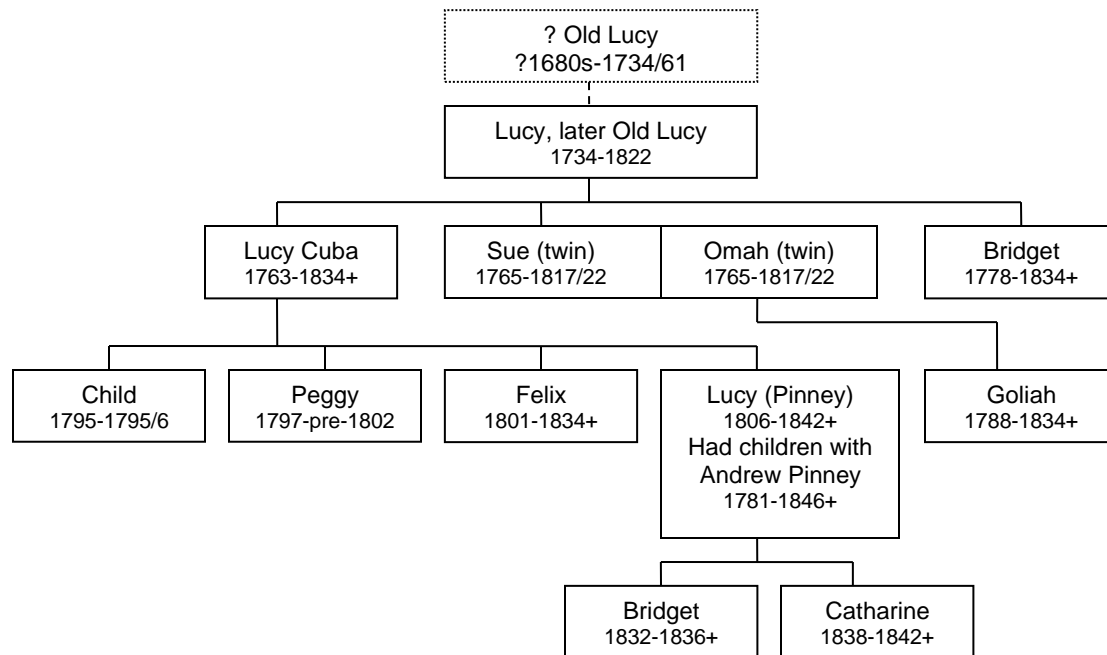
? Old Lucy
?1680s-1734/61

Lucy, later Old Lucy
1734-1822

Lucy Cuba
1763-1834+

Sue (twin)
1765-1817/22

Omah (twin)
1765-1817/22

Bridget
1778-1834+

Child
1795-1795/6

Peggy
1797-pre-1802

Felix
1801-1834+

Lucy (Pinney)
1806-1842+
Had children with Andrew Pinney
1781-1846+

Goliah
1788-1834+

Bridget
1832-1836+

Catharine
1838-1842+